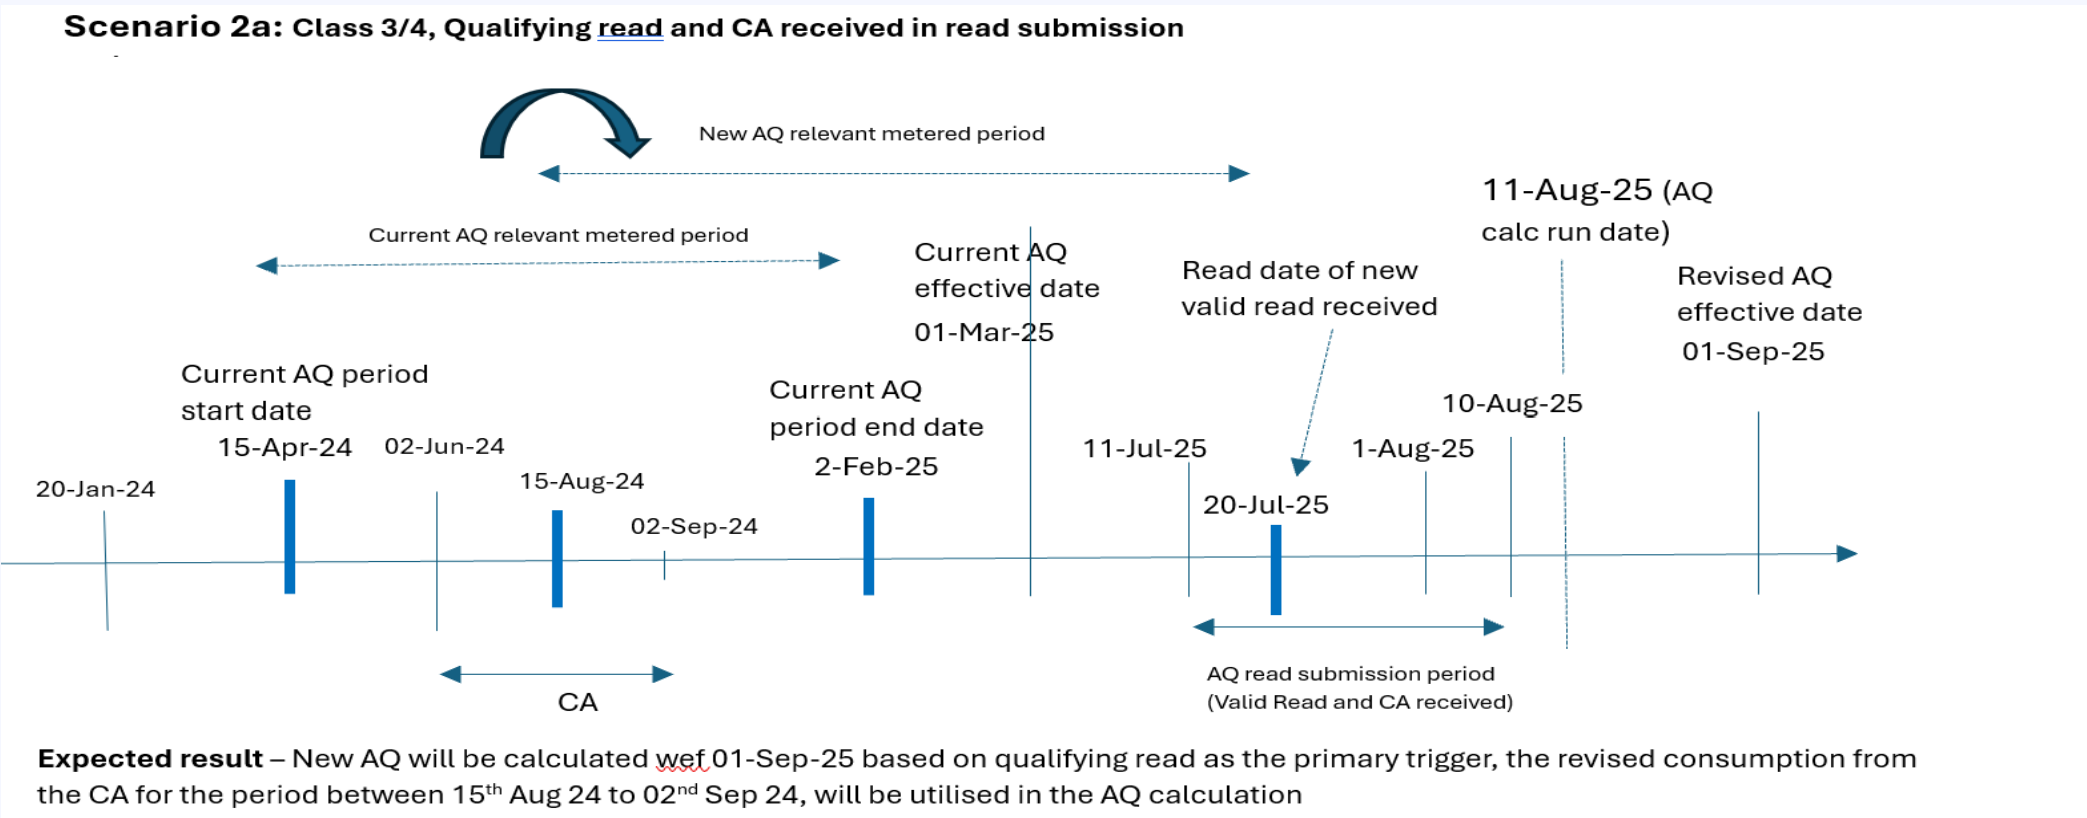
Scenario 2a: Class 3/4, Qualifying read and CA received in read submission

New AQ relevant metered period

Current AQ relevant metered period

11-Aug-25 (AQ calc run date)

Current AQ effective date 01-Mar-25

Read date of new valid read received

Revised AQ effective date 01-Sep-25

Current AQ period start date 15-Apr-24

Current AQ period end date 2-Feb-25

10-Aug-25

02-Jun-24

11-Jul-25

1-Aug-25

20-Jan-24

15-Aug-24

02-Sep-24

20-Jul-25

CA

AQ read submission period (Valid Read and CA received)

**Expected result** – New AQ will be calculated wef 01-Sep-25 based on qualifying read as the primary trigger, the revised consumption from the CA for the period between 15$^{th}$ Aug 24 to 02$^{nd}$ Sep 24, will be utilised in the AQ calculation